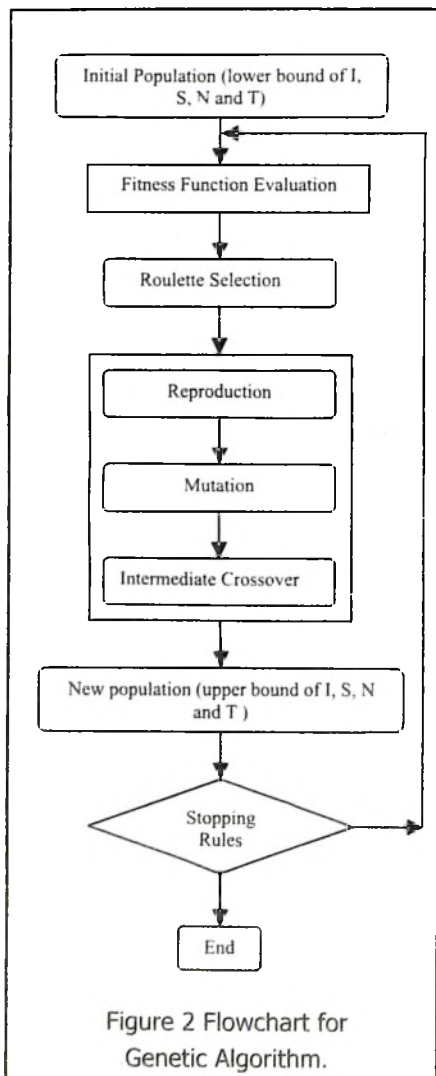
Initial Population (lower bound of I, S, N and T)

Fitness Function Evaluation

Roulette Selection

Reproduction

Mutation

Intermediate Crossover

New population (upper bound of I, S, N and T )

Stopping Rules

End

Figure 2 Flowchart for Genetic Algorithm.